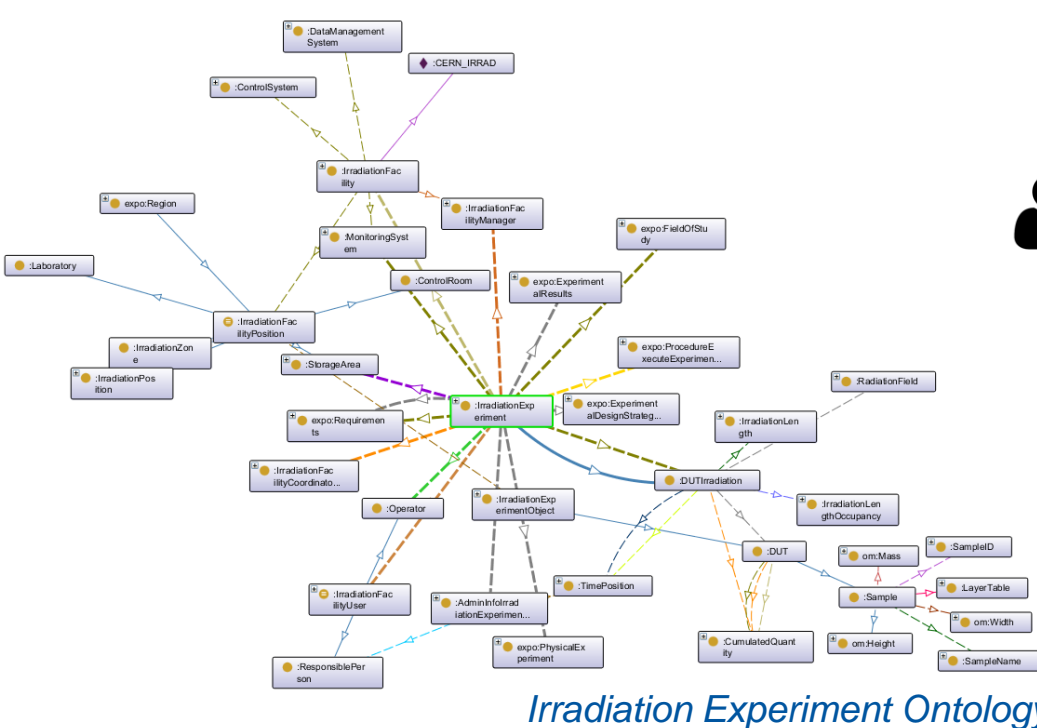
:DataManagementSystem
:CERN_IRRAD
:ControlSystem
:IrradiationFacility
:IrradiationFacilityManager
expo:Region
:MonitoringSystem
expo:FieldOfStudy
:Laboratory
:ControlRoom
expo:ExperimentalResults
:IrradiationFacilityPosition
:IrradiationZone
expo:ProcedureExecuteExperimen...
:IrradiationPosition
:StorageArea
:RadiationField
:IrradiationExperiment
expo:ExperimentalDesignStrateg...
expo:Requirements
:IrradiationLength
:IrradiationFacilityCoordinato...
:DUTIrradiation
:Operator
:IrradiationExperimentObject
:IrradiationLengthOccupancy
:SampleID
:DUT
om:Mass
:TimePosition
:LayerTable
:IrradiationFacilityUser
:Sample
:AdminInfoIrradiationExperimen...
om:Width
:CumulatedQuantity
om:Height
expo:PhysicalExperiment
:SampleName
:ResponsiblePerson
Irradiation Experiment Ontolog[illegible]